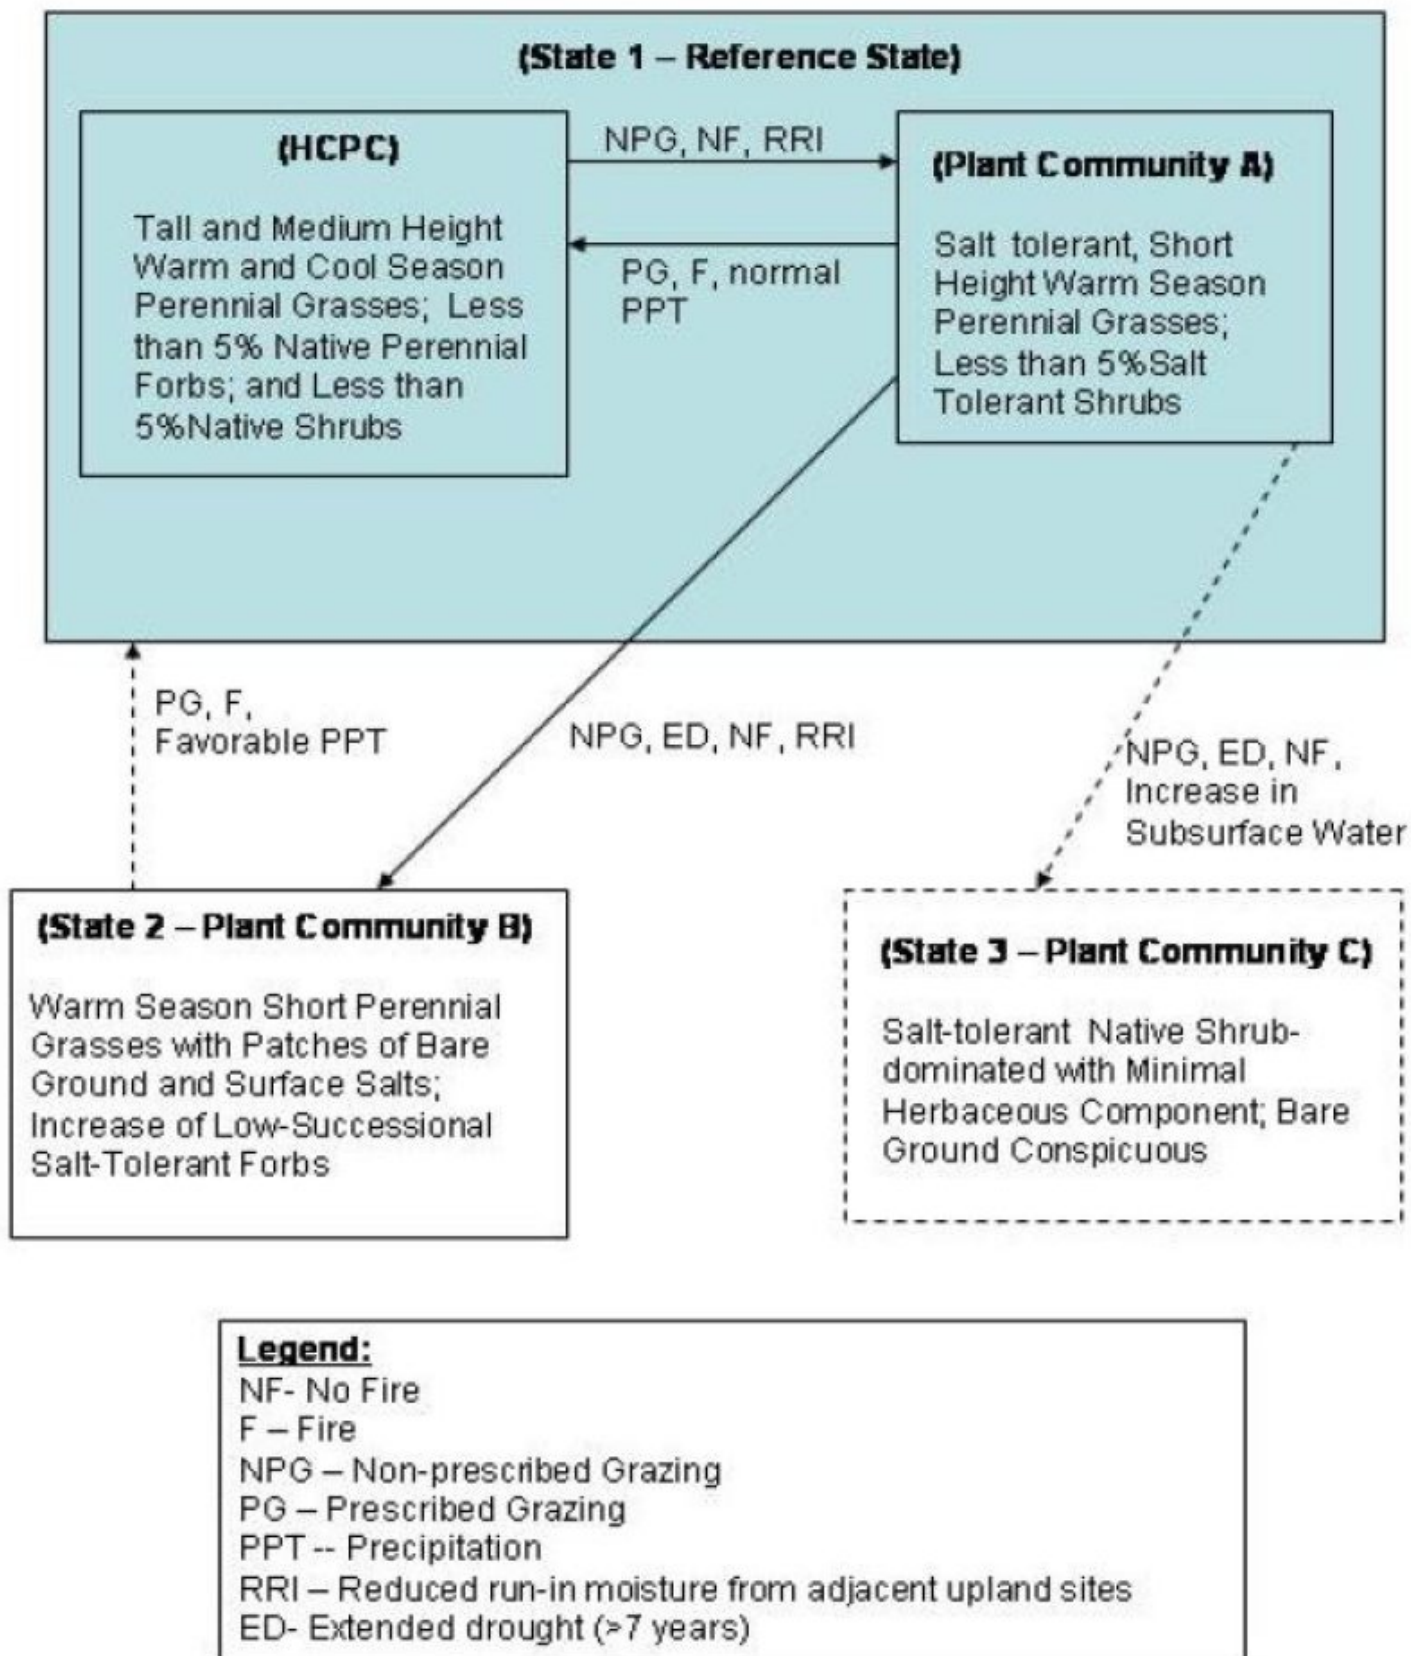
(State 1 – Reference State)

(HCPC)

Tall and Medium Height Warm and Cool Season Perennial Grasses; Less than 5% Native Perennial Forbs; and Less than 5%Native Shrubs

NPG, NF, RRI

PG, F, normal PPT

(Plant Community A)

Salt tolerant, Short Height Warm Season Perennial Grasses; Less than 5%Salt Tolerant Shrubs

PG, F, Favorable PPT

NPG, ED, NF, RRI

NPG, ED, NF, Increase in Subsurface Water

(State 2 – Plant Community B)

Warm Season Short Perennial Grasses with Patches of Bare Ground and Surface Salts; Increase of Low-Successional Salt-Tolerant Forbs

(State 3 – Plant Community C)

Salt-tolerant Native Shrub-dominated with Minimal Herbaceous Component; Bare Ground Conspicuous

Legend:
NF- No Fire
F – Fire
NPG – Non-prescribed Grazing
PG – Prescribed Grazing
PPT -- Precipitation
RRI – Reduced run-in moisture from adjacent upland sites
ED- Extended drought (>7 years)